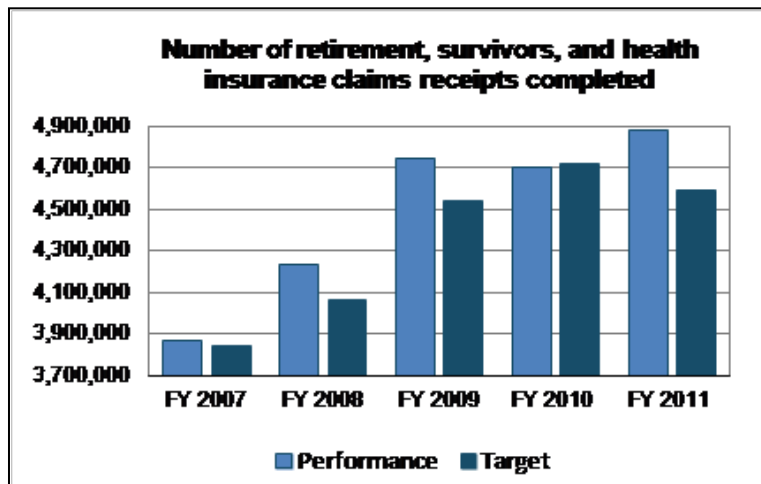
Number of retirement, survivors, and health insurance claims receipts completed

4,900,000
4,700,000
4,500,000
4,300,000
4,100,000
3,900,000
3,700,000

FY 2007
FY 2008
FY 2009
FY 2010
FY 2011

Performance
Target